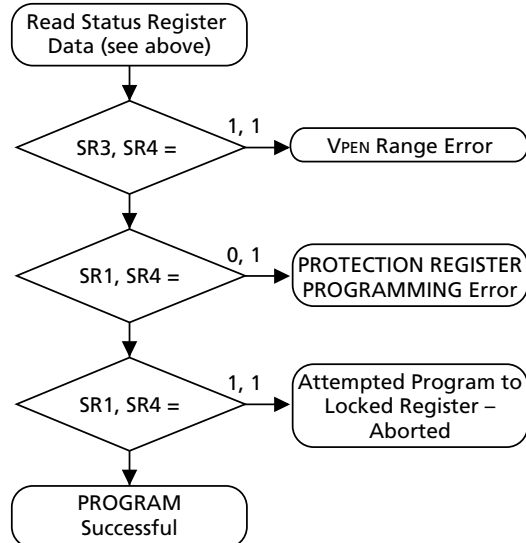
Read Status Register Data (see above)

SR3, SR4 =

1, 1

VPEN Range Error

SR1, SR4 =

0, 1

PROTECTION REGISTER PROGRAMMING Error

SR1, SR4 =

1, 1

Attempted Program to Locked Register – Aborted

PROGRAM Successful